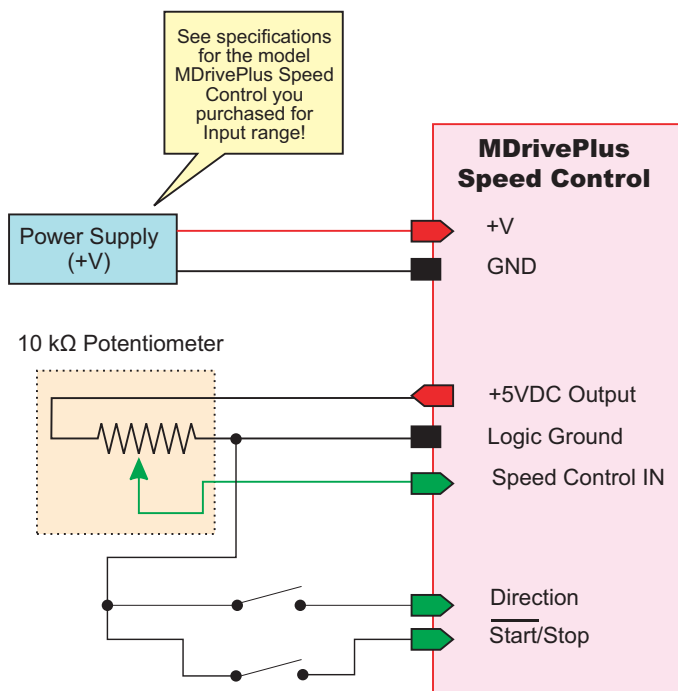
See specifications for the model MDrivePlus Speed Control you purchased for Input range!

Power Supply (+V)

MDrivePlus Speed Control

+V

GND

10 kΩ Potentiometer

+5VDC Output

Logic Ground

Speed Control IN

Direction

$\overline{\text{Start}}$/Stop